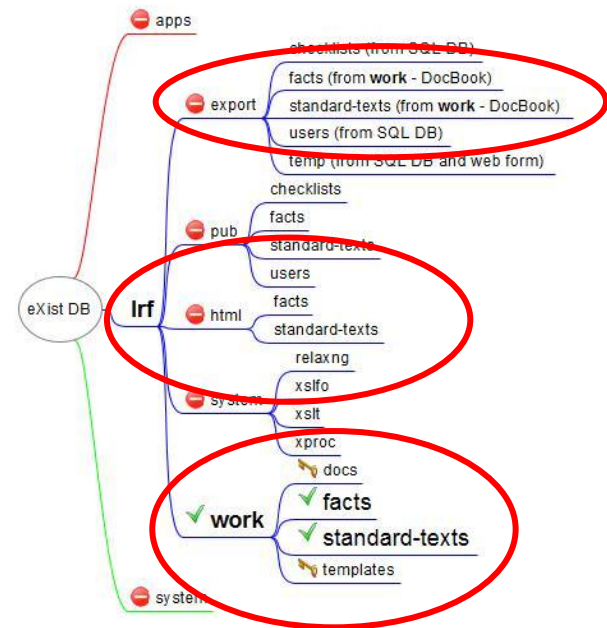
eXist DB

apps

lrf

export
checklists (from SQL DB)
facts (from work - DocBook)
standard-texts (from work - DocBook)
users (from SQL DB)
temp (from SQL DB and web form)

pub
checklists
facts
standard-texts
users

html
facts
standard-texts

system
relaxng
xslfo
xslt
xproc

work
docs
facts
standard-texts
templates

system